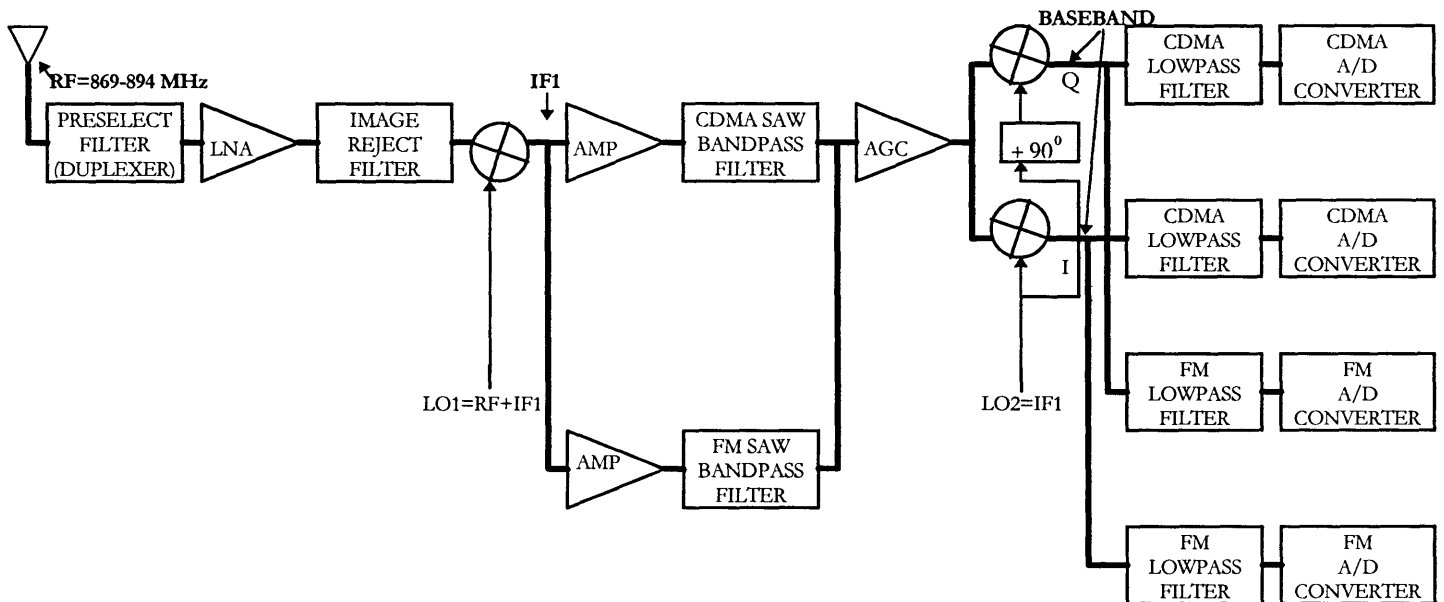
RF=869-894 MHz

PRESELECT FILTER (DUPLEXER)

LNA

IMAGE REJECT FILTER

IF1

AMP

CDMA SAW BANDPASS FILTER

AGC

BASEBAND

Q

$+90^0$

I

CDMA LOWPASS FILTER

CDMA A/D CONVERTER

CDMA LOWPASS FILTER

CDMA A/D CONVERTER

FM LOWPASS FILTER

FM A/D CONVERTER

FM LOWPASS FILTER

FM A/D CONVERTER

LO1=RF+IF1

LO2=IF1

AMP

FM SAW BANDPASS FILTER